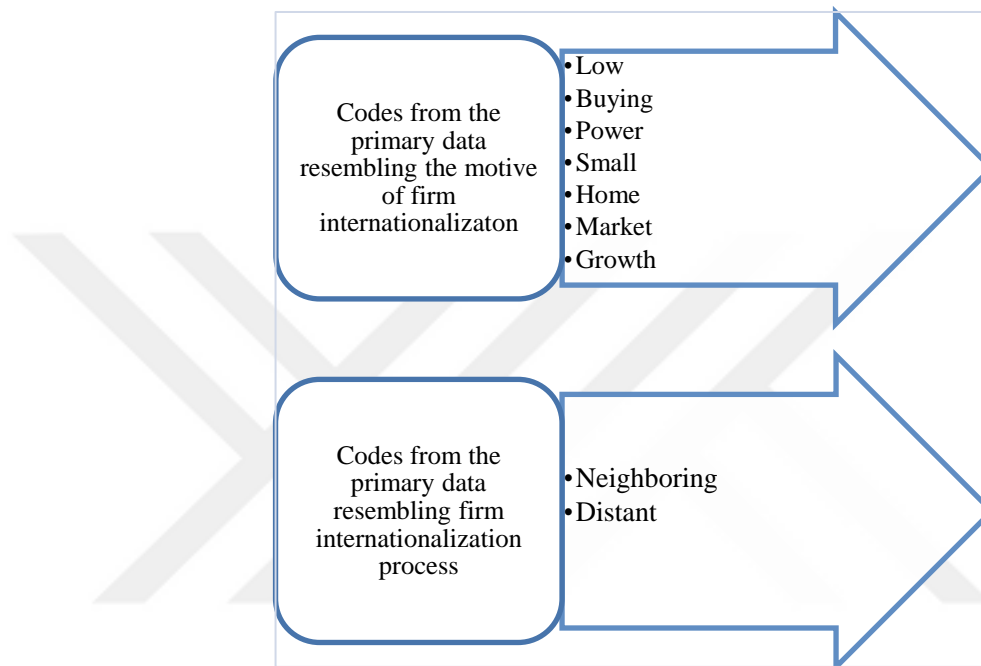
Codes from the primary data resembling the motive of firm internationalizaton

• Low
• Buying
• Power
• Small
• Home
• Market
• Growth

Codes from the primary data resembling firm internationalization process

• Neighboring
• Distant